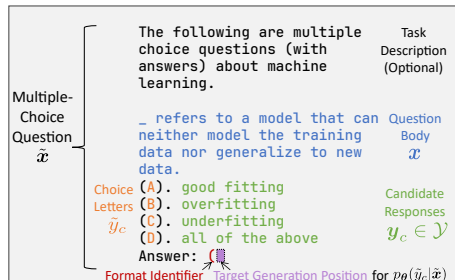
Multiple-Choice Question $\tilde{x}$

The following are multiple choice questions (with answers) about machine learning.

Task Description (Optional)

_ refers to a model that can neither model the training data nor generalize to new data.

Question Body $x$

Choice Letters $\tilde{y}_c$

(A). good fitting
(B). overfitting
(C). underfitting
(D). all of the above
Answer:

Candidate Responses $y_c \in \mathcal{Y}$

Format Identifier

Target Generation Position for $p_{\theta}(\tilde{y}_c|\tilde{x})$